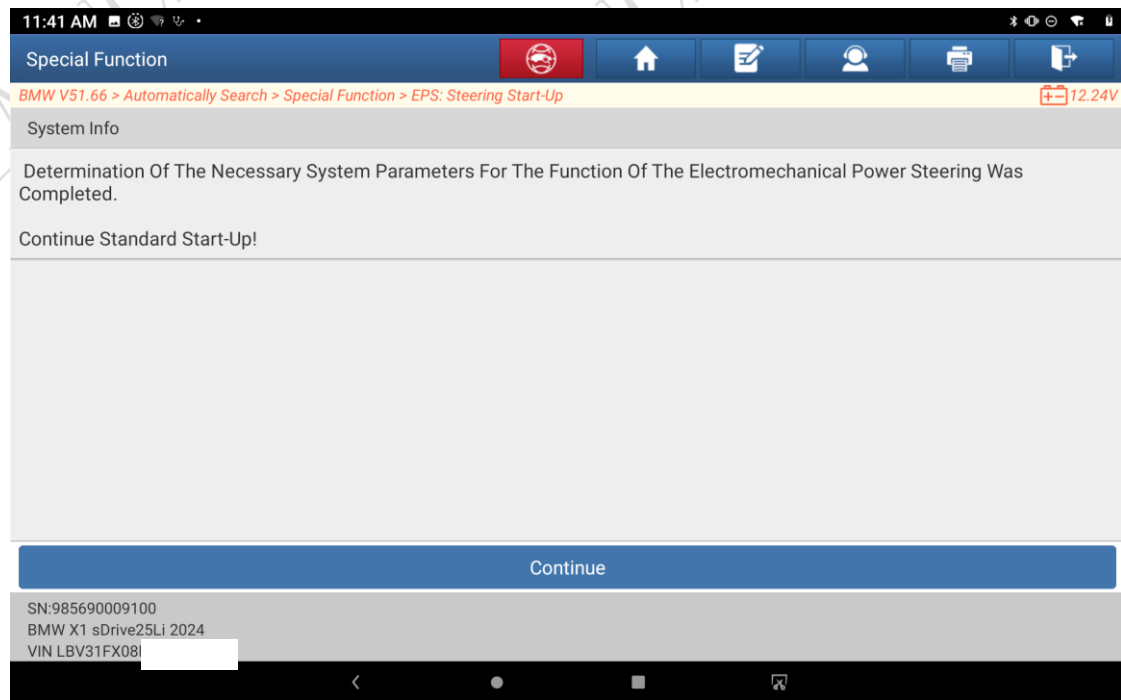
11:41 AM

Special Function

BMW V51.66 > Automatically Search > Special Function > EPS: Steering Start-Up

12.24V

System Info

Determination Of The Necessary System Parameters For The Function Of The Electromechanical Power Steering Was Completed.

Continue Standard Start-Up!

Continue

SN:985690009100
BMW X1 sDrive25Li 2024
VIN LBV31FX08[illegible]